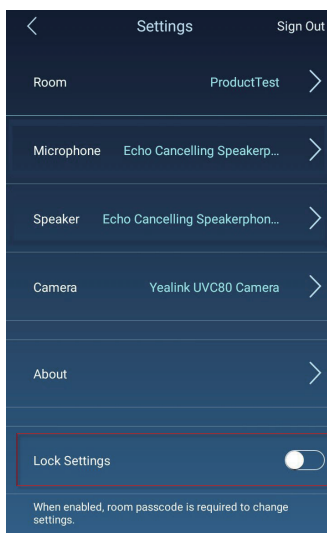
Settings
Sign Out

Room
ProductTest

Microphone
Echo Cancelling Speakerp...

Speaker
Echo Cancelling Speakerphon...

Camera
Yealink UVC80 Camera

About

Lock Settings

When enabled, room passcode is required to change settings.